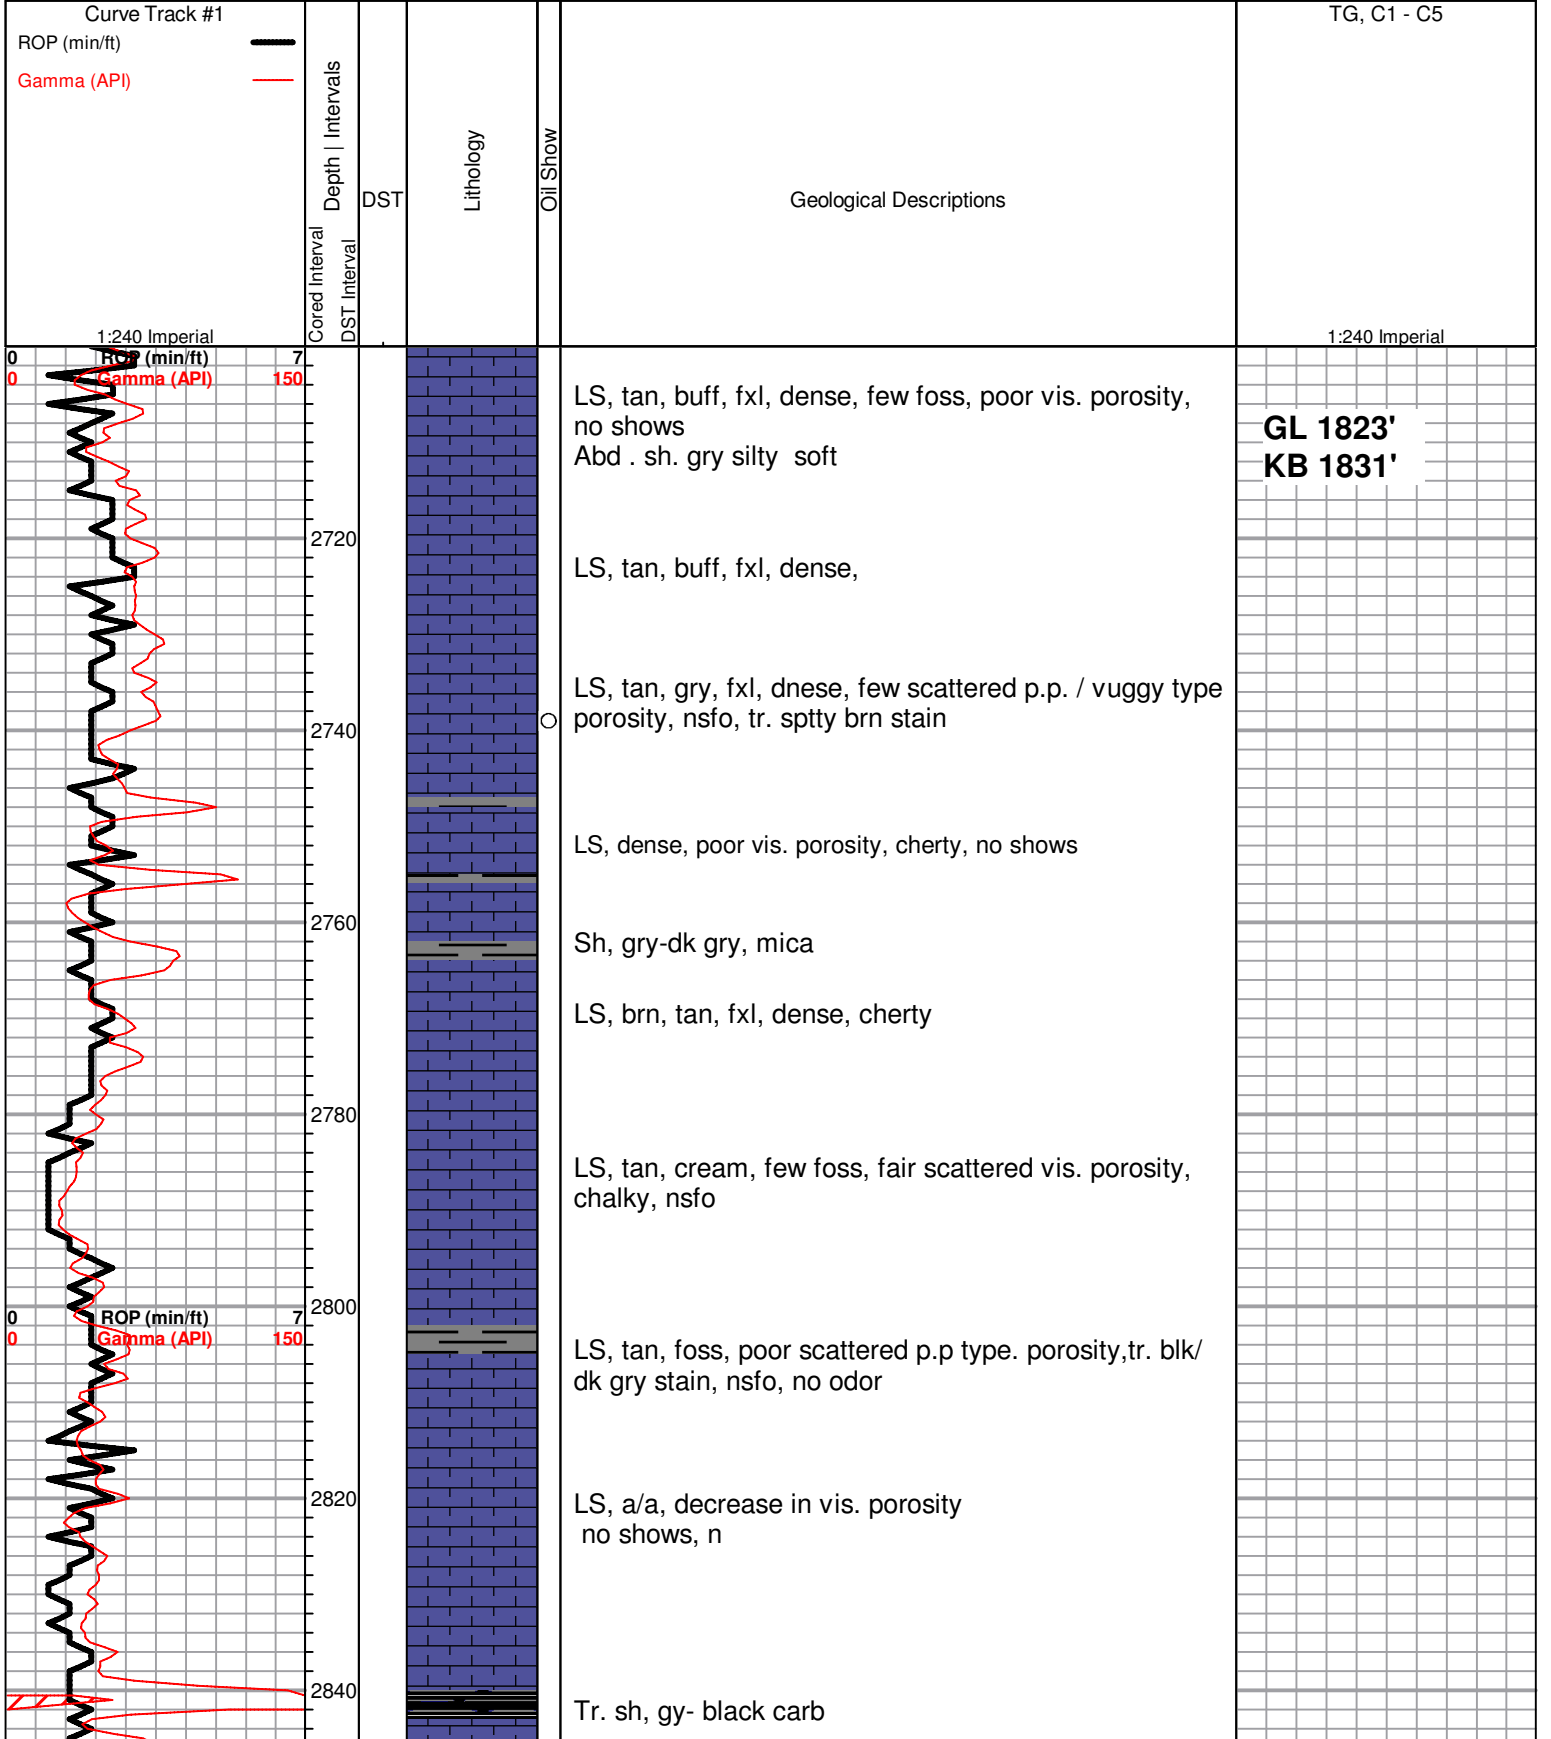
Curve Track #1
ROP (min/ft)
Gamma (API)
1:240 Imperial

Cored Interval
DST Interval
Depth | Intervals

DST

Lithology

Oil Show

Geological Descriptions

TG, C1 - C5
1:240 Imperial

0 ROP (min/ft) 7
0 Gamma (API) 150

LS, tan, buff, fxl, dense, few foss, poor vis. porosity, no shows
Abd . sh. gry silty soft

GL 1823'
KB 1831'

2720

LS, tan, buff, fxl, dense,

LS, tan, gry, fxl, dnese, few scattered p.p. / vuggy type porosity, nsfo, tr. sptty brn stain

2740

LS, dense, poor vis. porosity, cherty, no shows

2760

Sh, gry-dk gry, mica

LS, brn, tan, fxl, dense, cherty

2780

LS, tan, cream, few foss, fair scattered vis. porosity, chalky, nsfo

0 ROP (min/ft) 7
0 Gamma (API) 150

2800

LS, tan, foss, poor scattered p.p type. porosity,tr. blk/ dk gry stain, nsfo, no odor

2820

LS, a/a, decrease in vis. porosity
no shows, n

2840

Tr. sh, gy- black carb